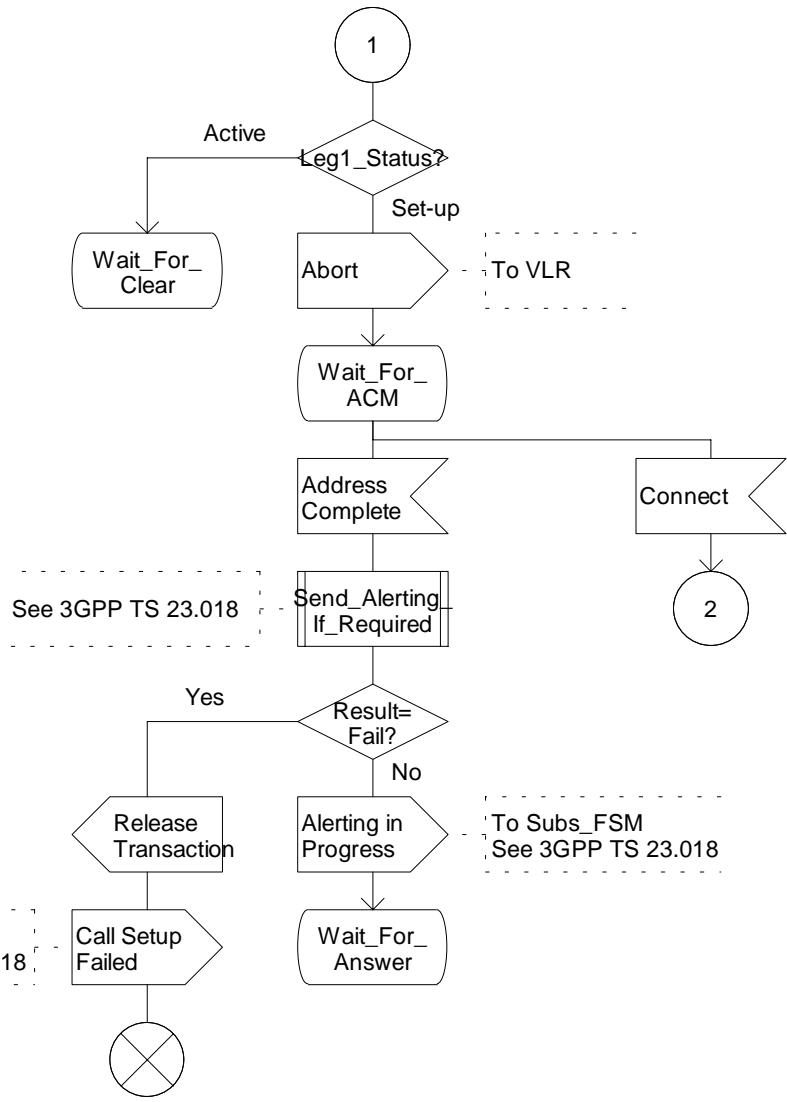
1

Leg1_Status?

Active

Set-up

Wait_For_ Clear

Abort

To VLR

Wait_For_ ACM

Address Complete

Connect

2

See 3GPP TS 23.018

Send_Alerting_ If_Required

Result= Fail?

Yes

No

Release Transaction

Alerting in Progress

To Subs_FSM See 3GPP TS 23.018

18

Call Setup Failed

Wait_For_ Answer